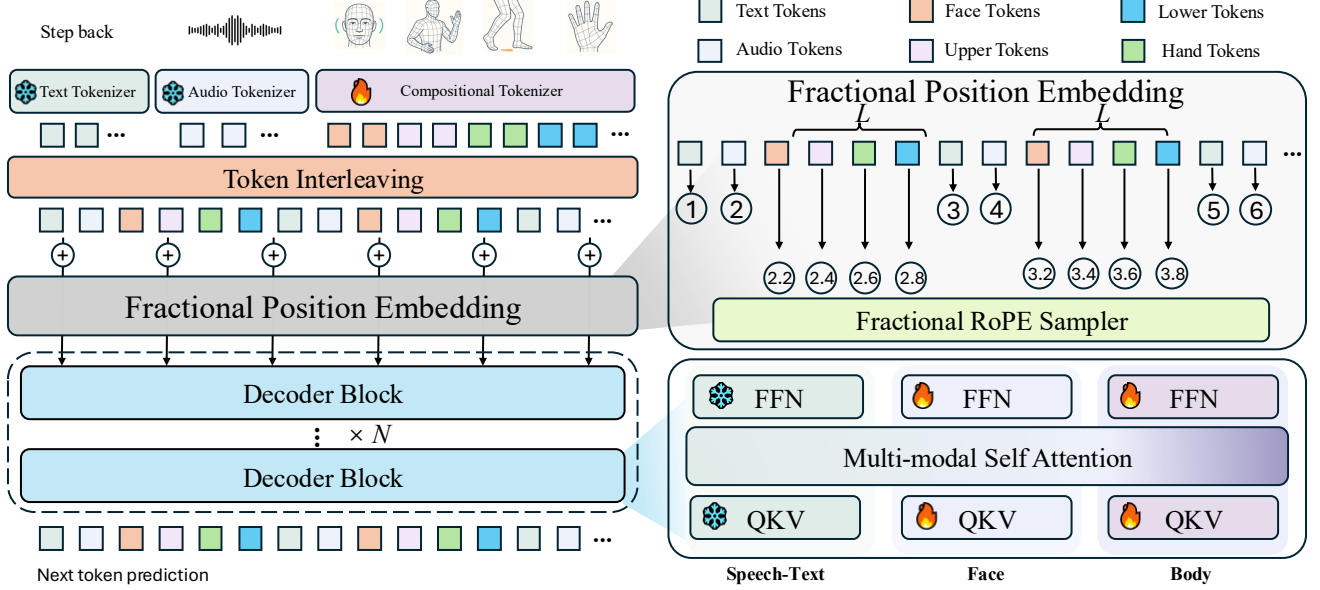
Step back

Text Tokens
Face Tokens
Lower Tokens
Audio Tokens
Upper Tokens
Hand Tokens

Text Tokenizer
Audio Tokenizer
Compositional Tokenizer

...
...
...

Token Interleaving

...

Fractional Position Embedding

Decoder Block
$\times N$
Decoder Block

...

Next token prediction

Fractional Position Embedding

$L$
$L$

...

1
2
3
4
5
6

2.2
2.4
2.6
2.8
3.2
3.4
3.6
3.8

Fractional RoPE Sampler

FFN
FFN
FFN

Multi-modal Self Attention

QKV
QKV
QKV

Speech-Text
Face
Body